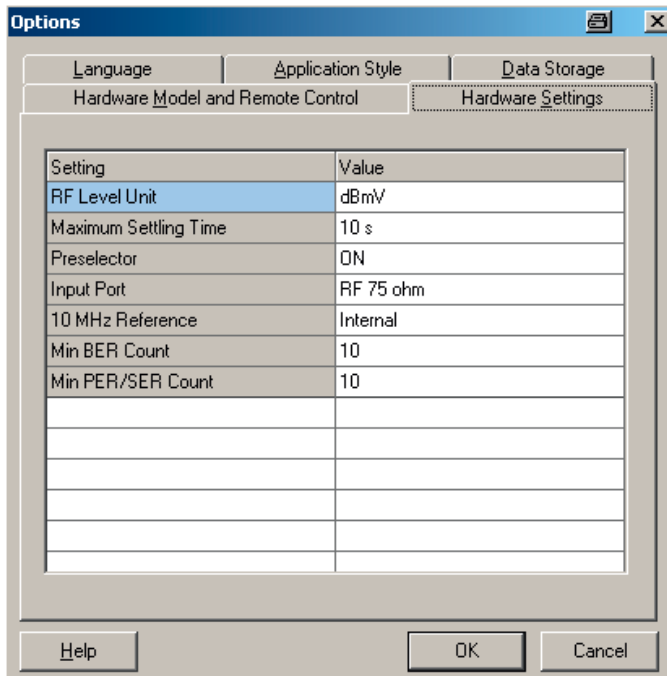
Options

Language | Application Style | Data Storage
Hardware Model and Remote Control | Hardware Settings

| Setting | Value |
|---|---|
| RF Level Unit | dBmV |
| Maximum Settling Time | 10 s |
| Preselector | ON |
| Input Port | RF 75 ohm |
| 10 MHz Reference | Internal |
| Min BER Count | 10 |
| Min PER/SER Count | 10 |
| | |
| | |
| | |
| | |
| | |
| | |

Help
OK
Cancel